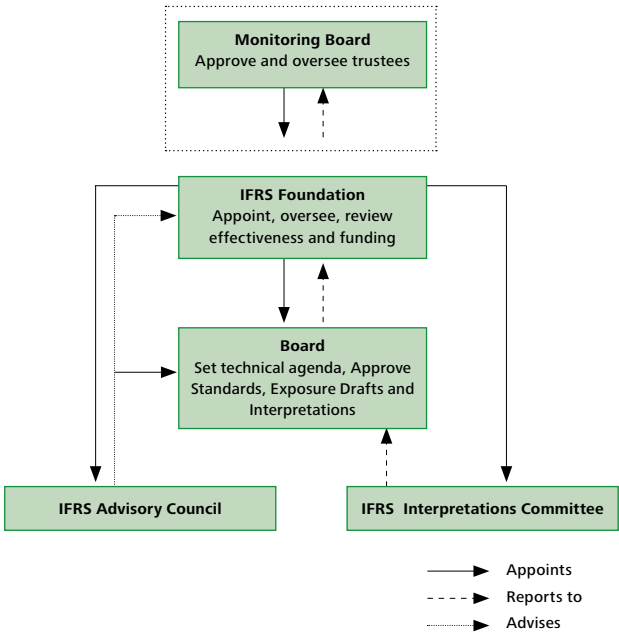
Monitoring Board
Approve and oversee trustees

IFRS Foundation
Appoint, oversee, review effectiveness and funding

Board
Set technical agenda, Approve Standards, Exposure Drafts and Interpretations

IFRS Advisory Council

IFRS  Interpretations Committee

Appoints
Reports to
Advises